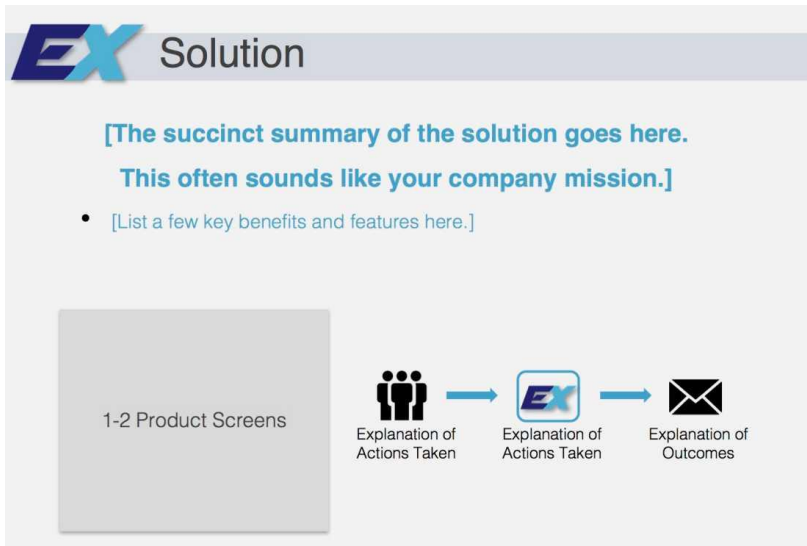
EX Solution

[The succinct summary of the solution goes here.
This often sounds like your company mission.]

• [List a few key benefits and features here.]

1-2 Product Screens

Explanation of Actions Taken

EX

Explanation of Actions Taken

Explanation of Outcomes